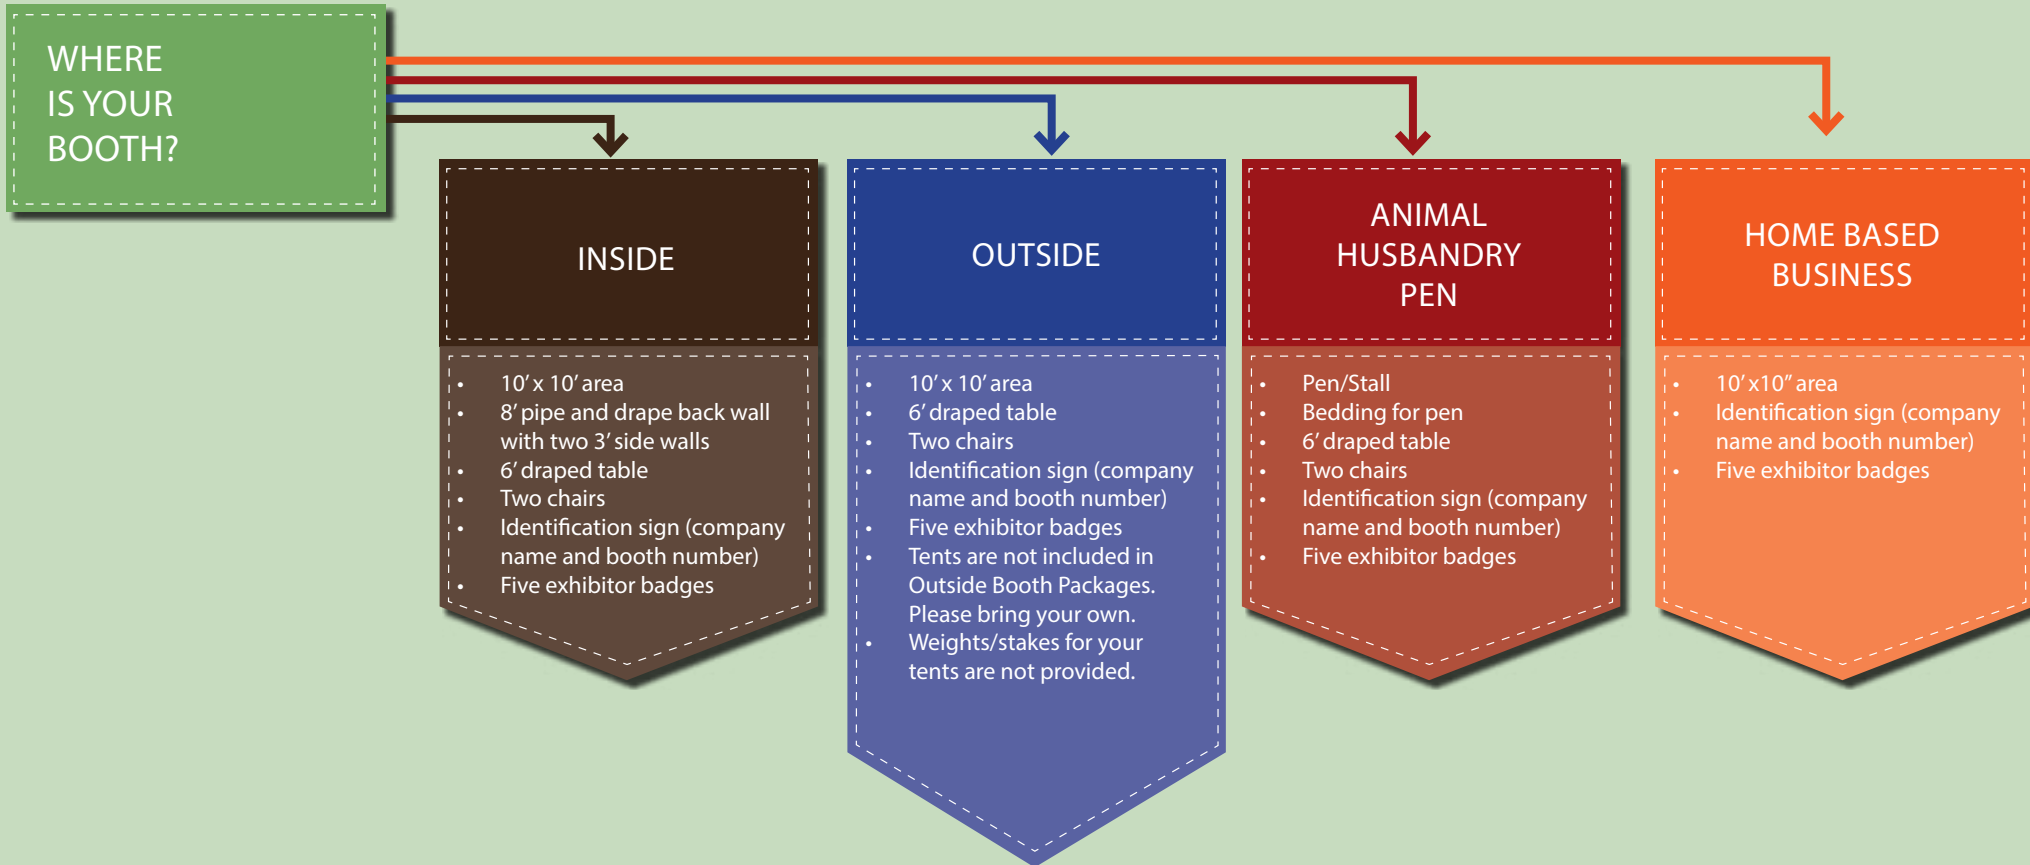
WHERE IS YOUR BOOTH?

INSIDE

- 10' x 10' area
- 8' pipe and drape back wall with two 3' side walls
- 6' draped table
- Two chairs
- Identification sign (company name and booth number)
- Five exhibitor badges

OUTSIDE

- 10' x 10' area
- 6' draped table
- Two chairs
- Identification sign (company name and booth number)
- Five exhibitor badges
- Tents are not included in Outside Booth Packages. Please bring your own.
- Weights/stakes for your tents are not provided.

ANIMAL HUSBANDRY PEN

- Pen/Stall
- Bedding for pen
- 6' draped table
- Two chairs
- Identification sign (company name and booth number)
- Five exhibitor badges

HOME BASED BUSINESS

- 10' x10" area
- Identification sign (company name and booth number)
- Five exhibitor badges